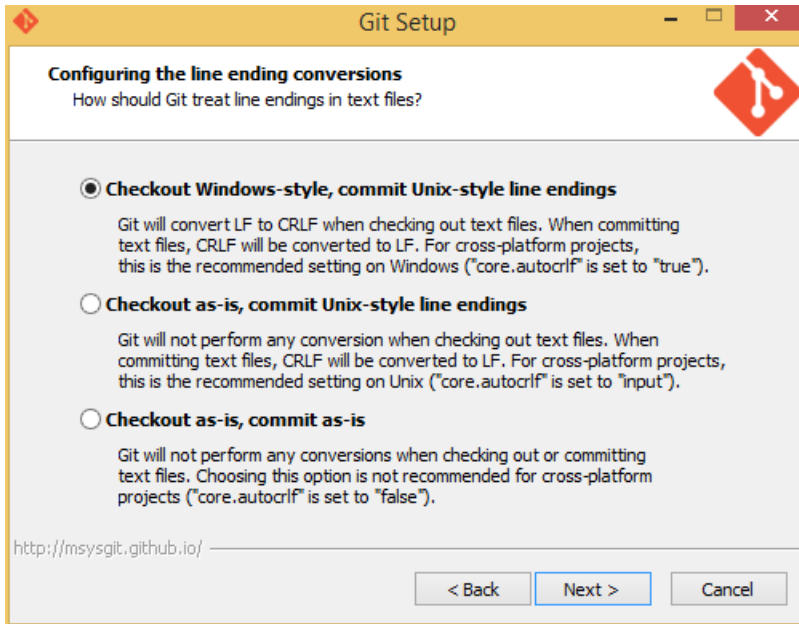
Git Setup

Configuring the line ending conversions
How should Git treat line endings in text files?

Checkout Windows-style, commit Unix-style line endings

Git will convert LF to CRLF when checking out text files. When committing text files, CRLF will be converted to LF. For cross-platform projects, this is the recommended setting on Windows ("core.autocrlf" is set to "true").

Checkout as-is, commit Unix-style line endings

Git will not perform any conversion when checking out text files. When committing text files, CRLF will be converted to LF. For cross-platform projects, this is the recommended setting on Unix ("core.autocrlf" is set to "input").

Checkout as-is, commit as-is

Git will not perform any conversions when checking out or committing text files. Choosing this option is not recommended for cross-platform projects ("core.autocrlf" is set to "false").

http://msysgit.github.io/

< Back
Next >
Cancel